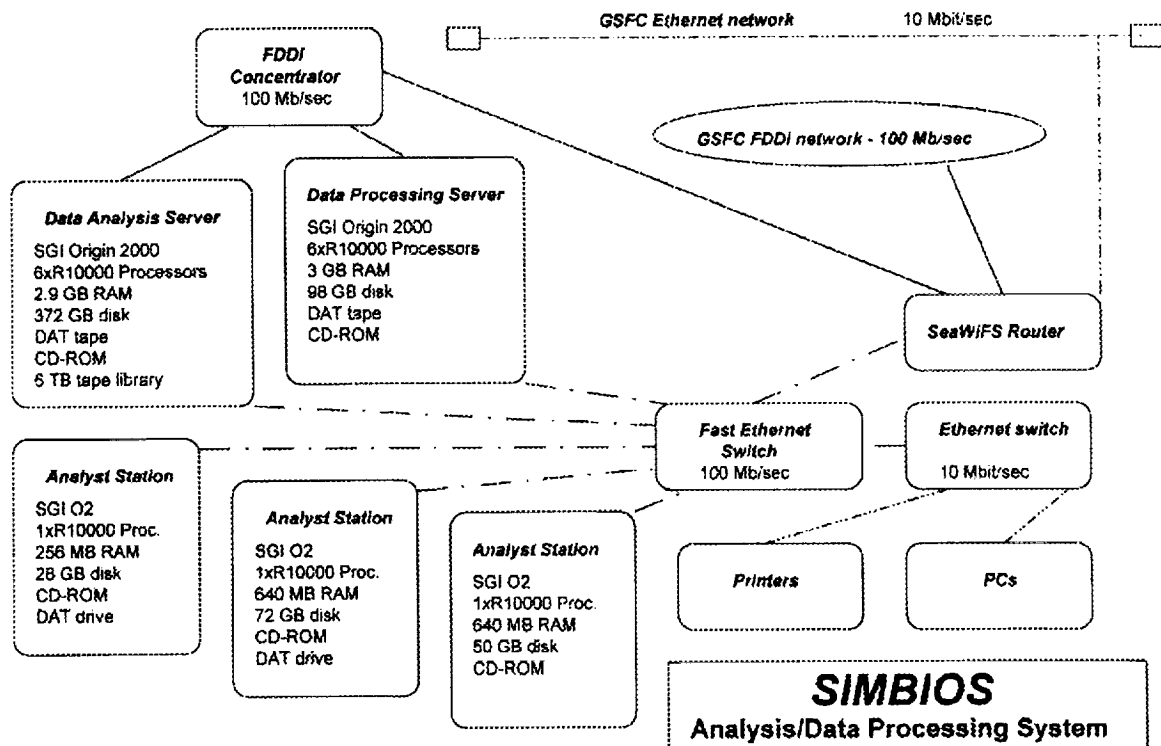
GSFC Ethernet network 10 Mbit/sec

FDDI Concentrator
100 Mb/sec

GSFC FDDI network - 100 Mb/sec

Data Analysis Server
SGI Origin 2000
6xR10000 Processors
2.9 GB RAM
372 GB disk
DAT tape
CD-ROM
6 TB tape library

Data Processing Server
SGI Origin 2000
6xR10000 Processors
3 GB RAM
98 GB disk
DAT tape
CD-ROM

SeaWiFS Router

Fast Ethernet Switch
100 Mb/sec

Ethernet switch
10 Mbit/sec

Analyst Station
SGI O2
1xR10000 Proc.
256 MB RAM
28 GB disk
CD-ROM
DAT drive

Analyst Station
SGI O2
1xR10000 Proc.
640 MB RAM
72 GB disk
CD-ROM
DAT drive

Analyst Station
SGI O2
1xR10000 Proc.
640 MB RAM
50 GB disk
CD-ROM

Printers

PCs

SIMBIOS
Analysis/Data Processing System